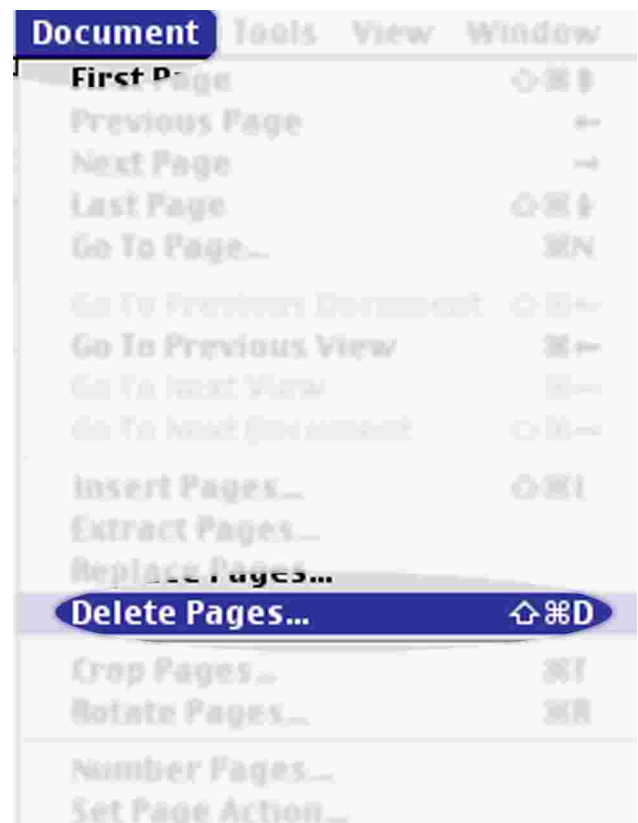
Document Tools View Window

First Page ⇧⌘⇞
Previous Page ←
Next Page →
Last Page ⇧⌘⇟
Go To Page... ⌘N

Go To Previous Document ⇧⌘←
Go To Previous View ⌘←
Go To Next View ⌘→
Go To Next Document ⇧⌘→

Insert Pages... ⇧⌘I
Extract Pages...
Replace Pages...
Delete Pages... ⇧⌘D

Crop Pages... ⌘T
Rotate Pages... ⌘R

Number Pages...
Set Page Action...